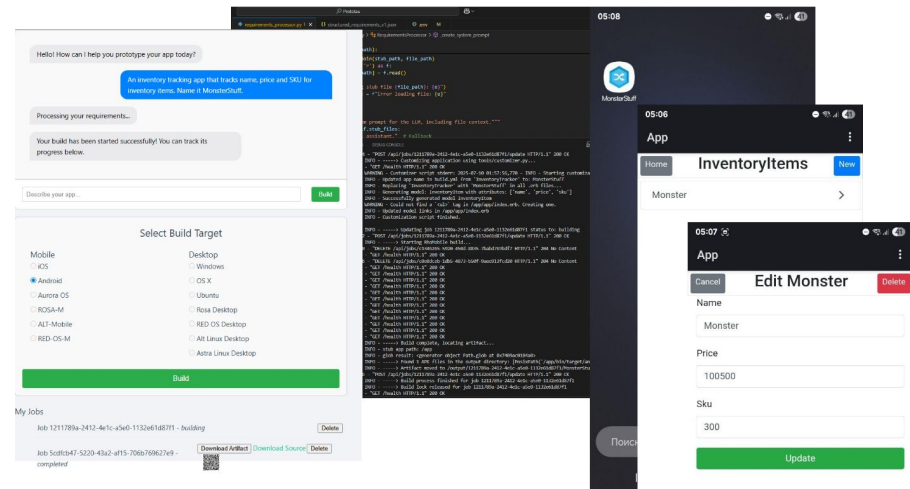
Hello! How can I help you prototype your app today?

An inventory tracking app that tracks name, price and SKU for inventory items. Name it MonsterStuff.

Processing your requirements...

Your build has been started successfully! You can track its progress below.

Describe your app...

Build

Select Build Target

Mobile
iOS
Android
Aurora OS
ROSA-M
ALT-Mobile
RED-OS-M

Desktop
Windows
OS X
Ubuntu
Rosa Desktop
RED OS Desktop
Alt Linux Desktop
Astra Linux Desktop

Build

My Jobs

Job 1211789a-2412-4e1c-a5e0-1132e61d87f1 - building

Delete

Job 5cdfcb47-5220-43a2-af15-706b769627e9 - completed

Download Artifact Download Source Delete

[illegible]

05:08

MonsterStuff

Поиск

05:06

App

Home InventoryItems New

Monster >

05:07

App

Cancel Edit Monster Delete

Name

Monster

Price

100500

Sku

300

Update